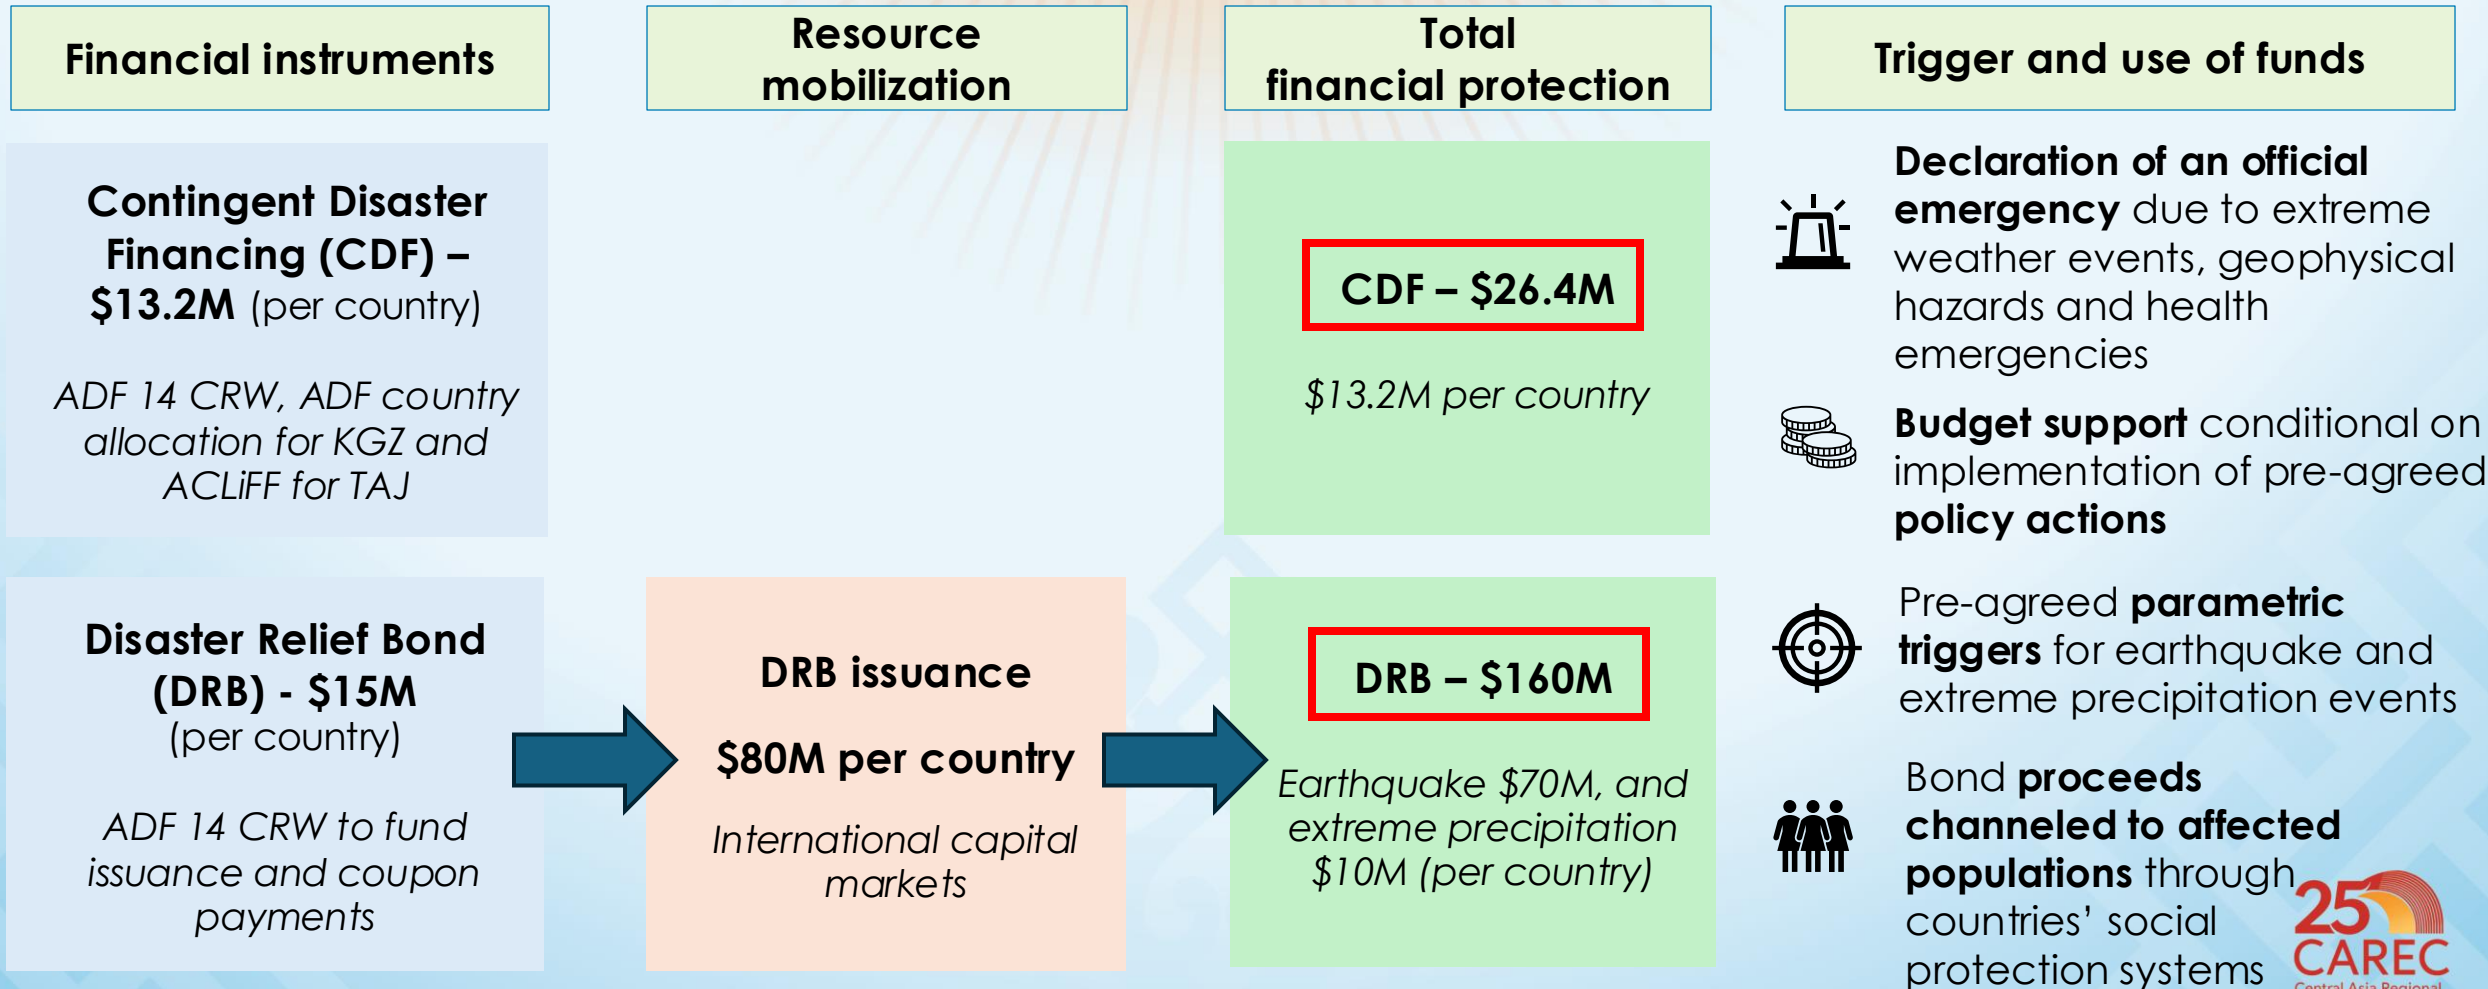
Financial instruments

Resource mobilization

Total financial protection

Trigger and use of funds

Contingent Disaster Financing (CDF) – $13.2M (per country)

ADF 14 CRW, ADF country allocation for KGZ and ACLiFF for TAJ

CDF – $26.4M

$13.2M per country

Declaration of an official emergency due to extreme weather events, geophysical hazards and health emergencies

Budget support conditional on implementation of pre-agreed policy actions

Disaster Relief Bond (DRB) - $15M (per country)

ADF 14 CRW to fund issuance and coupon payments

DRB issuance

$80M per country

International capital markets

DRB – $160M

Earthquake $70M, and extreme precipitation $10M (per country)

Pre-agreed parametric triggers for earthquake and extreme precipitation events

Bond proceeds channeled to affected populations through countries' social protection systems

25 CAREC